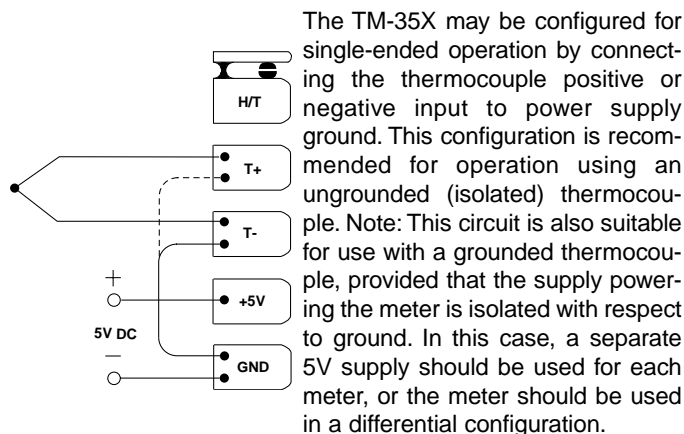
H/T

T+

T-

+

5V DC

–

+5V

GND

The TM-35X may be configured for single-ended operation by connecting the thermocouple positive or negative input to power supply ground. This configuration is recommended for operation using an ungrounded (isolated) thermocouple. Note: This circuit is also suitable for use with a grounded thermocouple, provided that the supply powering the meter is isolated with respect to ground. In this case, a separate 5V supply should be used for each meter, or the meter should be used in a differential configuration.